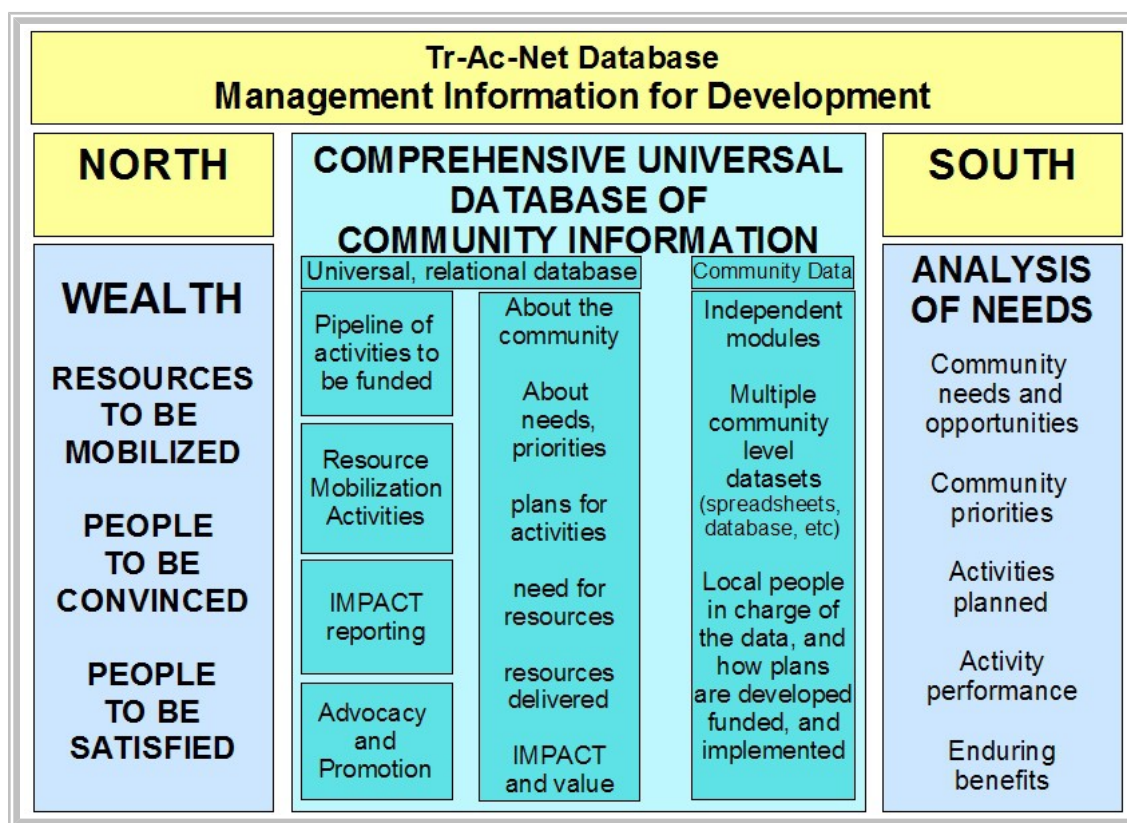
Tr-Ac-Net Database
Management Information for Development

NORTH

WEALTH

RESOURCES TO BE MOBILIZED

PEOPLE TO BE CONVINCED

PEOPLE TO BE SATISFIED

COMPREHENSIVE UNIVERSAL DATABASE OF COMMUNITY INFORMATION

Universal, relational database

Pipeline of activities to be funded

Resource Mobilization Activities

IMPACT reporting

Advocacy and Promotion

About the community

About needs, priorities

plans for activities

need for resources

resources delivered

IMPACT and value

Community Data

Independent modules

Multiple community level datasets (spreadsheets, database, etc)

Local people in charge of the data, and how plans are developed funded, and implemented

SOUTH

ANALYSIS OF NEEDS

Community needs and opportunities

Community priorities

Activities planned

Activity performance

Enduring benefits